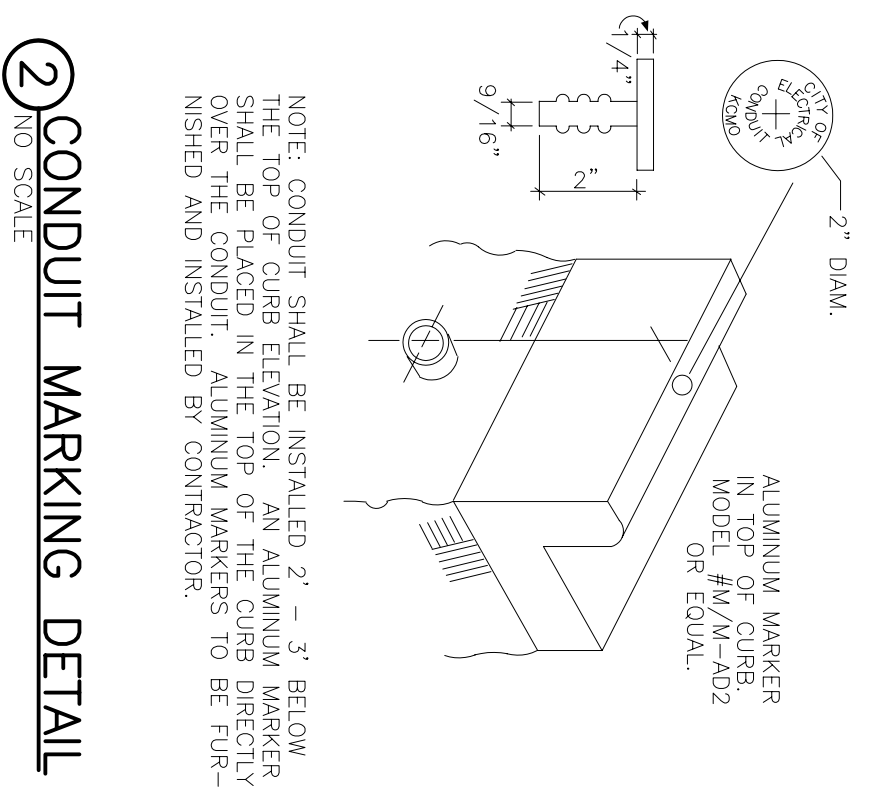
CITY OF ELECTRICAL CONDUIT KCMO

2" DIAM.

1/4"

9/16"

2"

ALUMINUM MARKER IN TOP OF CURB. MODEL #M/M-AD2 OR EQUAL.

NOTE: CONDUIT SHALL BE INSTALLED 2' – 3' BELOW THE TOP OF CURB ELEVATION. AN ALUMINUM MARKER SHALL BE PLACED IN THE TOP OF THE CURB DIRECTLY OVER THE CONDUIT. ALUMINUM MARKERS TO BE FURNISHED AND INSTALLED BY CONTRACTOR.

2 CONDUIT MARKING DETAIL
NO SCALE